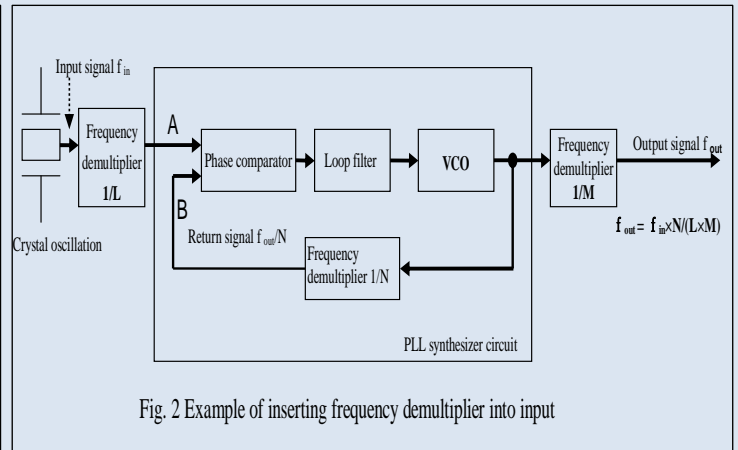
Input signal $f_{in}$

Frequency demultiplier 1/L

A

Phase comparator

Loop filter

VCO

Frequency demultiplier 1/M

Output signal $f_{out}$

B

Return signal $f_{out}/N$

Frequency demultiplier 1/N

$f_{out} = f_{in} \times N/(L \times M)$

Crystal oscillation

PLL synthesizer circuit

Fig. 2 Example of inserting frequency demultiplier into input